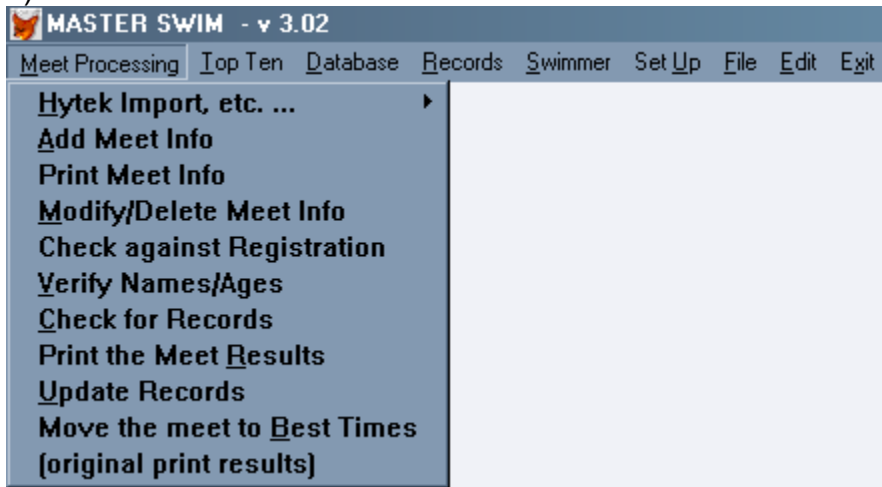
MASTER SWIM - v 3.02

Meet Processing Top Ten Database Records Swimmer Set Up File Edit Exit

Hytek Import, etc. ...
Add Meet Info
Print Meet Info
Modify/Delete Meet Info
Check against Registration
Verify Names/Ages
Check for Records
Print the Meet Results
Update Records
Move the meet to Best Times
(original print results)